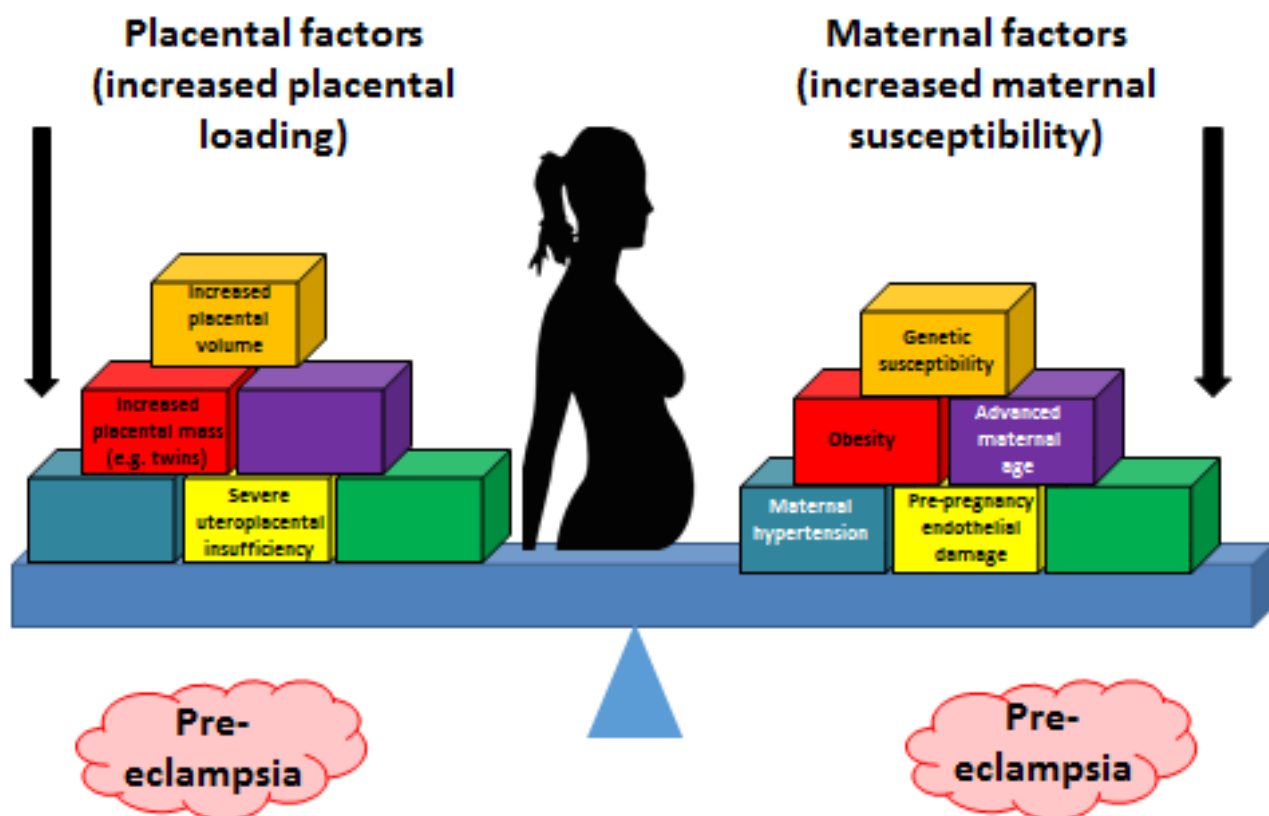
Placental factors (increased placental loading)

Maternal factors (increased maternal susceptibility)

Increased placental volume

Increased placental mass (e.g. twins)

Severe uteroplacental insufficiency

Genetic susceptibility

Obesity

Advanced maternal age

Maternal hypertension

Pre-pregnancy endothelial damage

Pre-eclampsia

Pre-eclampsia